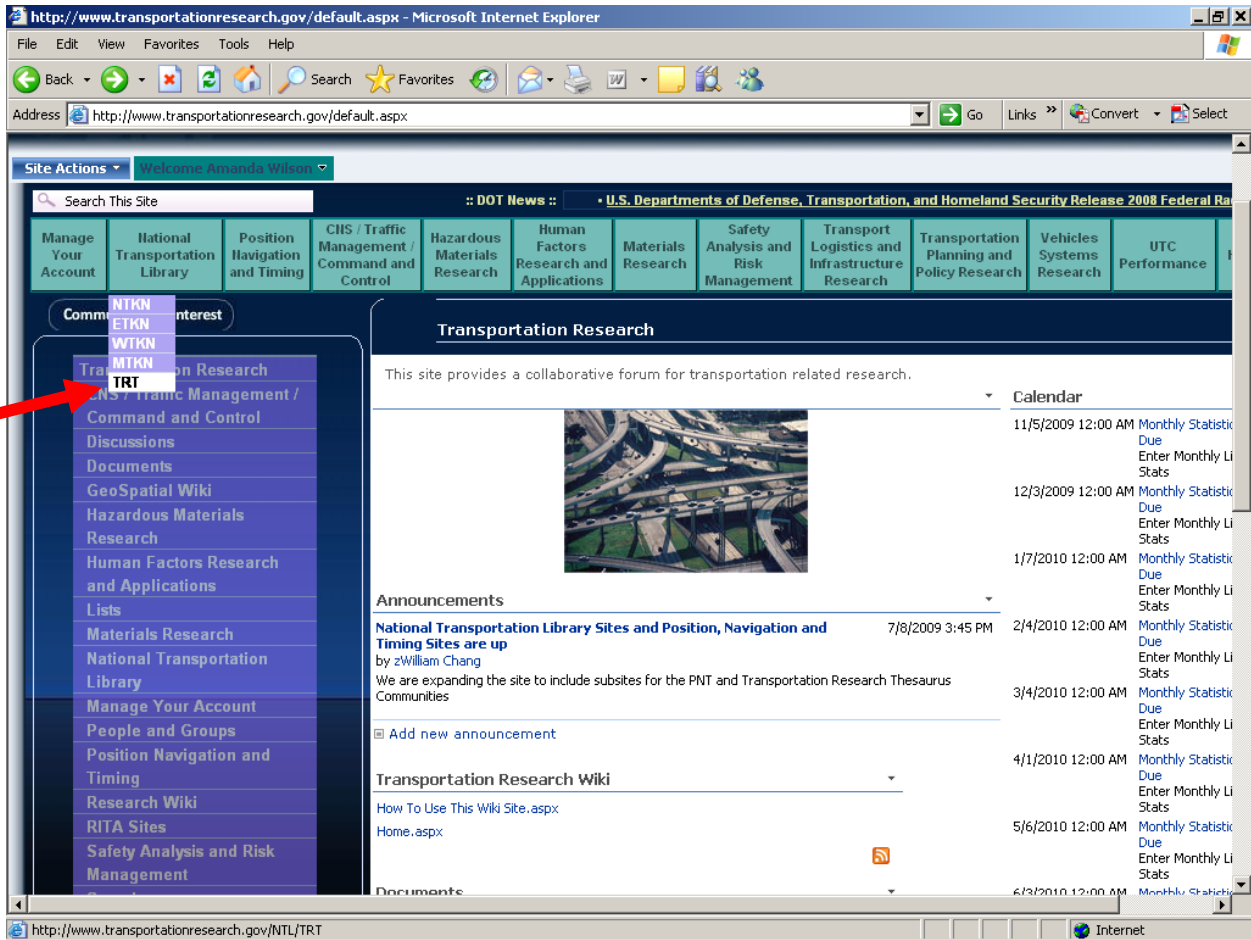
http://www.transportationresearch.gov/default.aspx - Microsoft Internet Explorer

File Edit View Favorites Tools Help

Back Search Favorites

Address http://www.transportationresearch.gov/default.aspx Go Links Convert Select

Site Actions Welcome Amanda Wilson

Search This Site

:: DOT News :: • U.S. Departments of Defense, Transportation, and Homeland Security Release 2008 Federal Ra

| Manage Your Account | National Transportation Library | Position Navigation and Timing | CNS / Traffic Management / Command and Control | Hazardous Materials Research | Human Factors Research and Applications | Materials Research | Safety Analysis and Risk Management | Transport Logistics and Infrastructure Research | Transportation Planning and Policy Research | Vehicles Systems Research | UTC Performance |
|---|---|---|---|---|---|---|---|---|---|---|---|

NTKN
ETKN
WTKN
MTKN
TRT

Comm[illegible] Interest

Tra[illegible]on Research
CNS / Traffic Management / Command and Control
Discussions
Documents
GeoSpatial Wiki
Hazardous Materials Research
Human Factors Research and Applications
Lists
Materials Research
National Transportation Library
Manage Your Account
People and Groups
Position Navigation and Timing
Research Wiki
RITA Sites
Safety Analysis and Risk Management

Transportation Research

This site provides a collaborative forum for transportation related research.

Announcements

National Transportation Library Sites and Position, Navigation and Timing Sites are up 7/8/2009 3:45 PM
by zWilliam Chang
We are expanding the site to include subsites for the PNT and Transportation Research Thesaurus Communities

Add new announcement

Transportation Research Wiki

How To Use This Wiki Site.aspx
Home.aspx

Documents

Calendar

11/5/2009 12:00 AM Monthly Statistic Due Enter Monthly Li Stats
12/3/2009 12:00 AM Monthly Statistic Due Enter Monthly Li Stats
1/7/2010 12:00 AM Monthly Statistic Due Enter Monthly Li Stats
2/4/2010 12:00 AM Monthly Statistic Due Enter Monthly Li Stats
3/4/2010 12:00 AM Monthly Statistic Due Enter Monthly Li Stats
4/1/2010 12:00 AM Monthly Statistic Due Enter Monthly Li Stats
5/6/2010 12:00 AM Monthly Statistic Due Enter Monthly Li Stats
6/3/2010 12:00 AM Monthly Statistic

http://www.transportationresearch.gov/NTL/TRT Internet